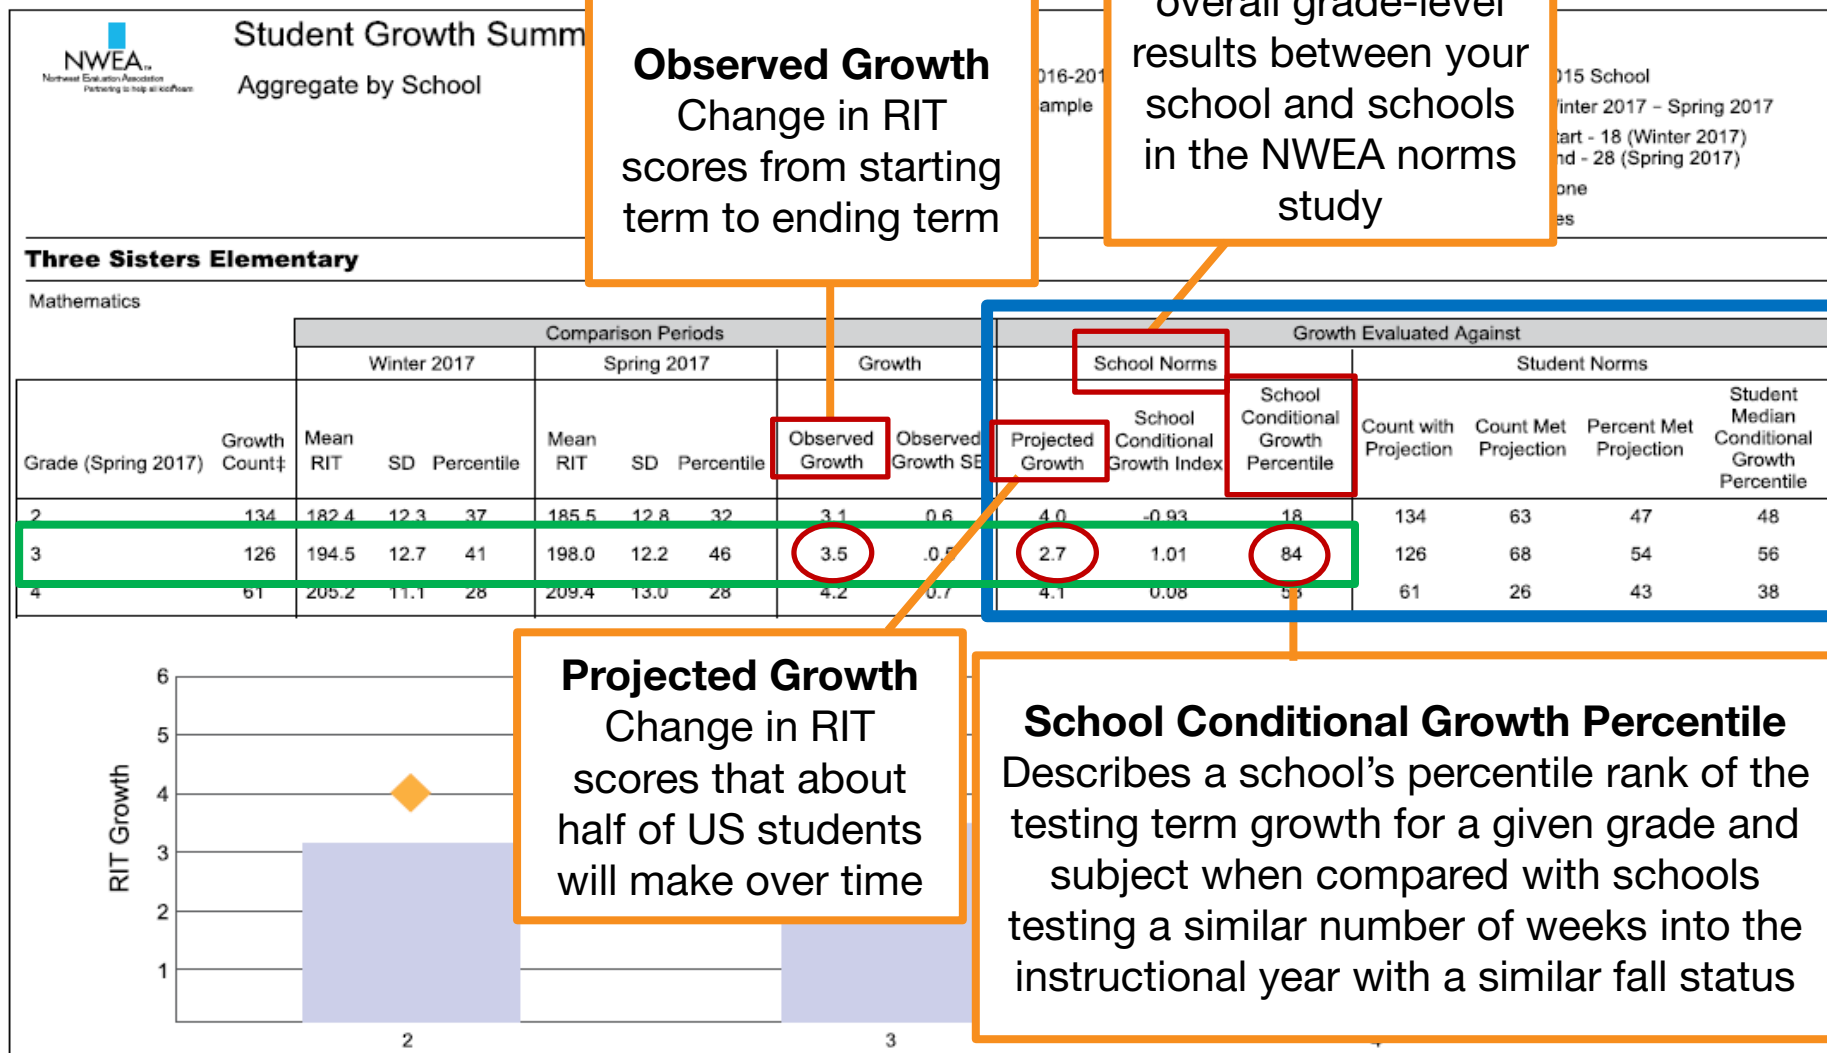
NWEA
Northwest Evaluation Association
Partnering to help all kids learn

Student Growth Summ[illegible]

Aggregate by School

Observed Growth
Change in RIT scores from starting term to ending term

016-201
ample

overall grade-level results between your school and schools in the NWEA norms study

015 School
inter 2017 – Spring 2017
art - 18 (Winter 2017)
nd - 28 (Spring 2017)
one
es

Three Sisters Elementary

Mathematics

Comparison Periods | Growth Evaluated Against

| Grade (Spring 2017) | Growth Count‡ | Winter 2017 Mean RIT | Winter 2017 SD | Winter 2017 Percentile | Spring 2017 Mean RIT | Spring 2017 SD | Spring 2017 Percentile | Observed Growth | Observed Growth SE | School Norms Projected Growth | School Conditional Growth Index | School Conditional Growth Percentile | Count with Projection | Count Met Projection | Percent Met Projection | Student Median Conditional Growth Percentile |
|---|---|---|---|---|---|---|---|---|---|---|---|---|---|---|---|---|
| 2 | 134 | 182.4 | 12.3 | 37 | 185.5 | 12.8 | 32 | 3.1 | 0.6 | 4.0 | -0.93 | 18 | 134 | 63 | 47 | 48 |
| 3 | 126 | 194.5 | 12.7 | 41 | 198.0 | 12.2 | 46 | 3.5 | 0.5 | 2.7 | 1.01 | 84 | 126 | 68 | 54 | 56 |
| 4 | 61 | 205.2 | 11.1 | 28 | 209.4 | 13.0 | 28 | 4.2 | 0.7 | 4.1 | 0.08 | 5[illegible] | 61 | 26 | 43 | 38 |

Student Norms

Projected Growth
Change in RIT scores that about half of US students will make over time

School Conditional Growth Percentile
Describes a school's percentile rank of the testing term growth for a given grade and subject when compared with schools testing a similar number of weeks into the instructional year with a similar fall status

RIT Growth
6
5
4
3
2
1
2
3